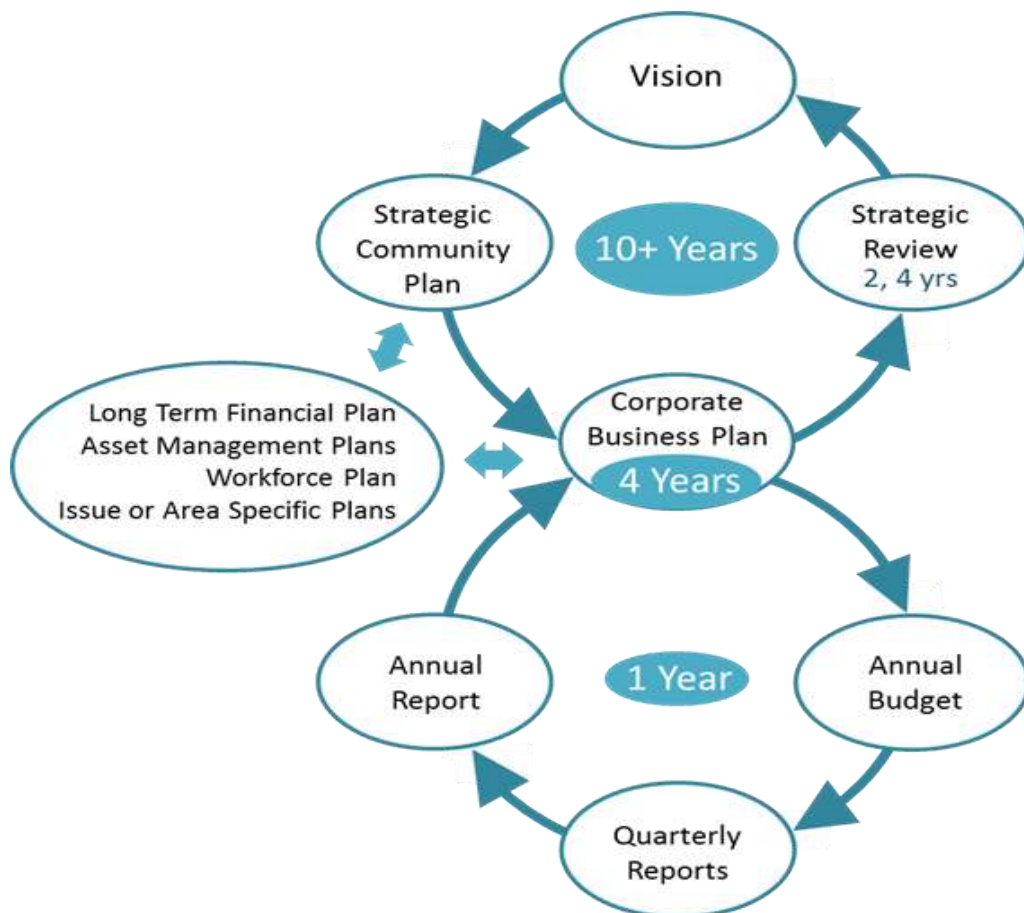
Vision

Strategic Community Plan

10+ Years

Strategic Review
2, 4 yrs

Long Term Financial Plan
Asset Management Plans
Workforce Plan
Issue or Area Specific Plans

Corporate Business Plan
4 Years

Annual Report

1 Year

Annual Budget

Quarterly Reports